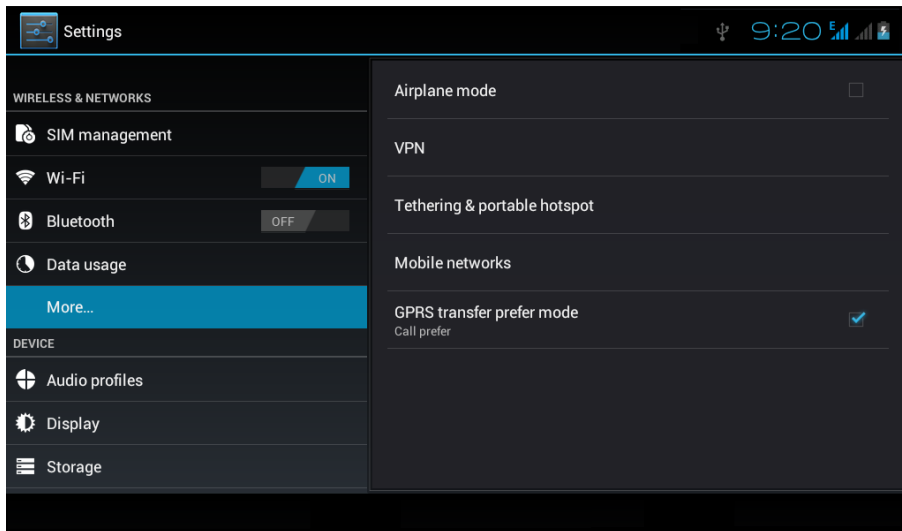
Settings

9:20 E

WIRELESS & NETWORKS

SIM management

Wi-Fi ON

Bluetooth OFF

Data usage

More...

DEVICE

Audio profiles

Display

Storage

Airplane mode

VPN

Tethering & portable hotspot

Mobile networks

GPRS transfer prefer mode
Call prefer